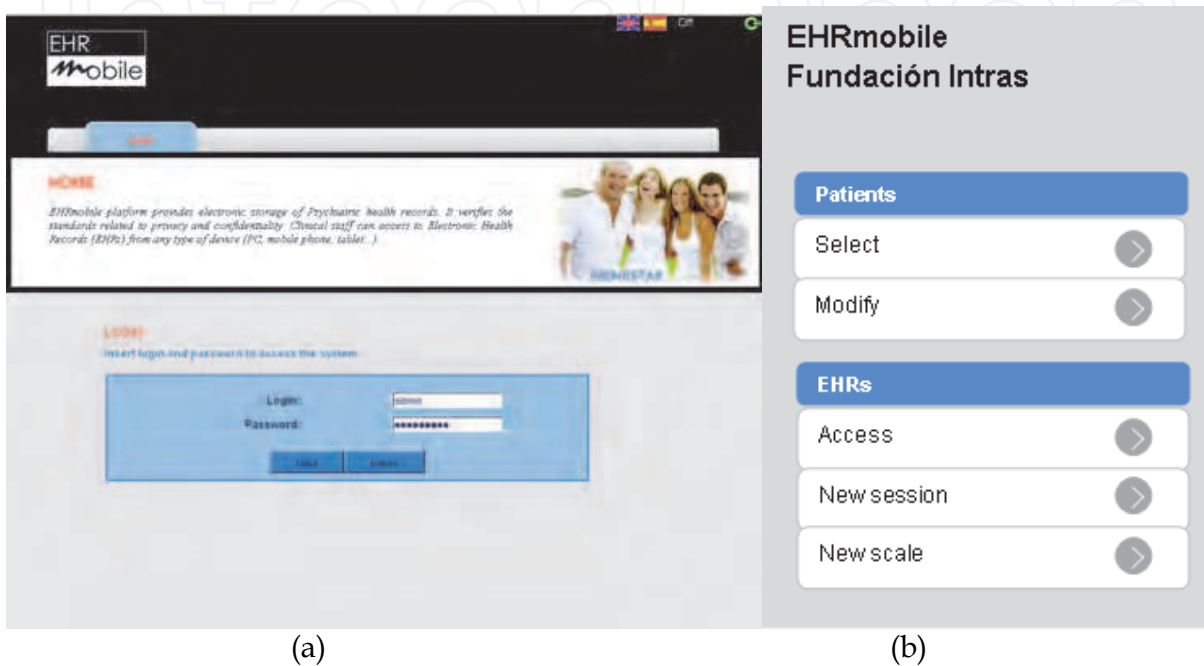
EHR mobile

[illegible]

HOME

EHRmobile platform provides electronic storage of Psychiatric health records. It verifies the standards related to privacy and confidentiality. Clinical staff can access to Electronic Health Records (EHRs) from any type of device (PC, mobile phone, tablet...)

BIENESTAR

LOGIN

Insert login and password to access the system

Login: admin

Password: ••••••••••

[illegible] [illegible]

EHRmobile
Fundación Intras

Patients

Select

Modify

EHRs

Access

New session

New scale

(a)

(b)